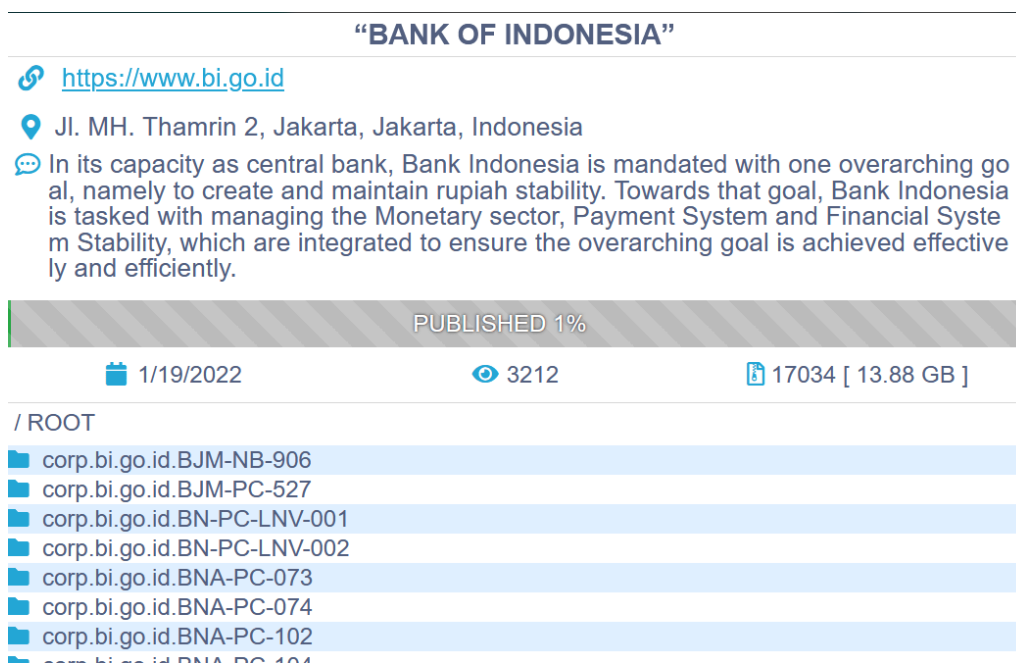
“BANK OF INDONESIA”

https://www.bi.go.id

Jl. MH. Thamrin 2, Jakarta, Jakarta, Indonesia

In its capacity as central bank, Bank Indonesia is mandated with one overarching goal, namely to create and maintain rupiah stability. Towards that goal, Bank Indonesia is tasked with managing the Monetary sector, Payment System and Financial System Stability, which are integrated to ensure the overarching goal is achieved effectively and efficiently.

PUBLISHED 1%

1/19/2022 3212 17034 [ 13.88 GB ]

/ ROOT

corp.bi.go.id.BJM-NB-906
corp.bi.go.id.BJM-PC-527
corp.bi.go.id.BN-PC-LNV-001
corp.bi.go.id.BN-PC-LNV-002
corp.bi.go.id.BNA-PC-073
corp.bi.go.id.BNA-PC-074
corp.bi.go.id.BNA-PC-102
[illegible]